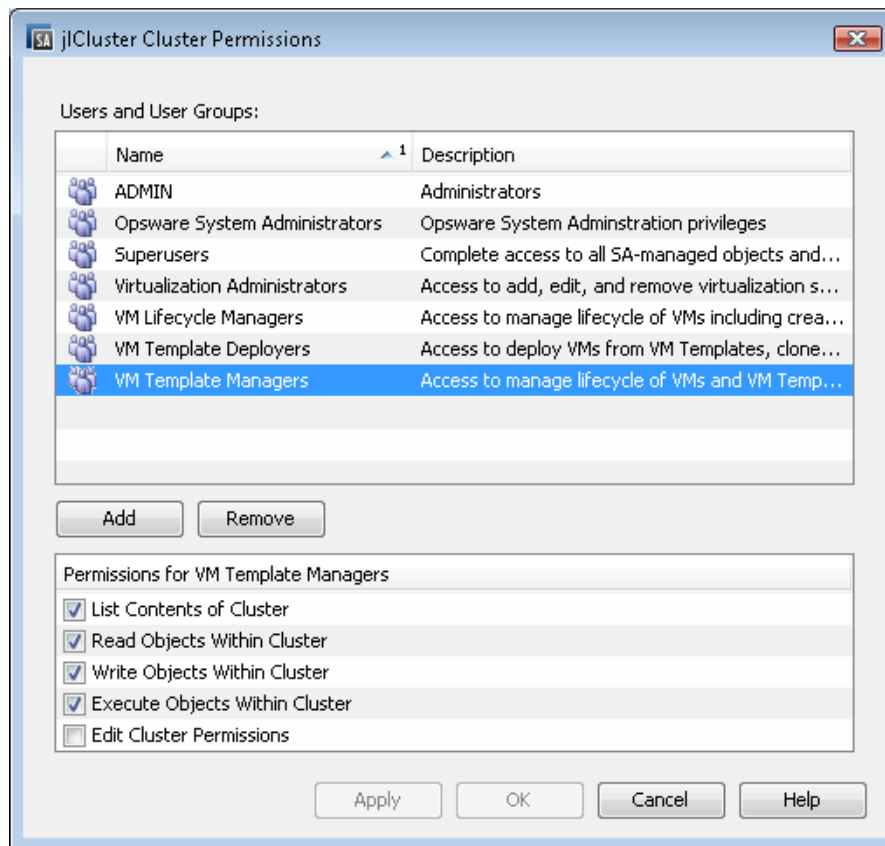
SA jlCluster Cluster Permissions

Users and User Groups:

| Name 1 | Description |
|---|---|
| ADMIN | Administrators |
| Opsware System Administrators | Opsware System Adminstration privileges |
| Superusers | Complete access to all SA-managed objects and... |
| Virtualization Administrators | Access to add, edit, and remove virtualization s... |
| VM Lifecycle Managers | Access to manage lifecycle of VMs including crea... |
| VM Template Deployers | Access to deploy VMs from VM Templates, clone... |
| VM Template Managers | Access to manage lifecycle of VMs and VM Temp... |

Add Remove

Permissions for VM Template Managers
List Contents of Cluster
Read Objects Within Cluster
Write Objects Within Cluster
Execute Objects Within Cluster
Edit Cluster Permissions

Apply OK Cancel Help